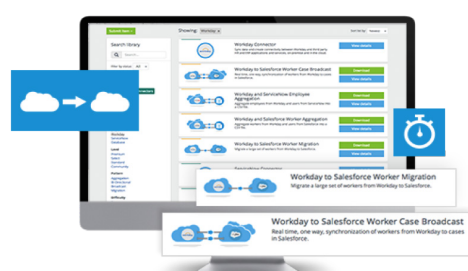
Showing: Workday

Search library

Workday Connector

Workday to Salesforce Worker Case Broadcast

Download

View details

Workday and Servicenow Employee Aggregation

Workday and Salesforce Worker Aggregation

Workday to Salesforce Worker Migration

Workday to Salesforce Worker Migration
Migrate a large set of workers from Workday to Salesforce.

Workday to Salesforce Worker Case Broadcast
Real time, one way, synchronization of workers from Workday to cases in Salesforce.